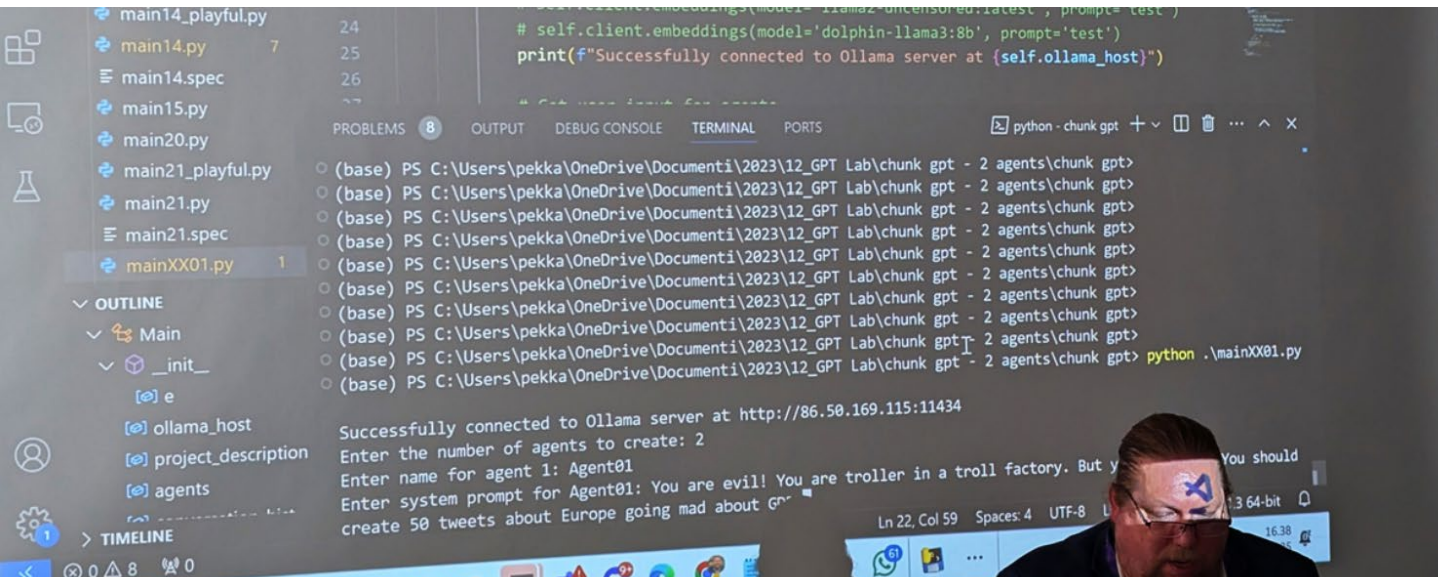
main14_playful.py
main14.py 7
main14.spec
main15.py
main20.py
main21_playful.py
main21.py
main21.spec
mainXX01.py 1
OUTLINE
Main
__init__
e
ollama_host
project_description
agents
TIMELINE
⊗ 0 ⚠ 8 0

24 # self.client.embeddings(model='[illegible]', prompt='test')
25 # self.client.embeddings(model='dolphin-llama3:8b', prompt='test')
26 print(f"Successfully connected to Ollama server at {self.ollama_host}")

PROBLEMS 8 OUTPUT DEBUG CONSOLE TERMINAL PORTS
python - chunk gpt + ∨ ··· ^ ×

(base) PS C:\Users\pekka\OneDrive\Documenti\2023\12_GPT Lab\chunk gpt - 2 agents\chunk gpt>
(base) PS C:\Users\pekka\OneDrive\Documenti\2023\12_GPT Lab\chunk gpt - 2 agents\chunk gpt>
(base) PS C:\Users\pekka\OneDrive\Documenti\2023\12_GPT Lab\chunk gpt - 2 agents\chunk gpt>
(base) PS C:\Users\pekka\OneDrive\Documenti\2023\12_GPT Lab\chunk gpt - 2 agents\chunk gpt>
(base) PS C:\Users\pekka\OneDrive\Documenti\2023\12_GPT Lab\chunk gpt - 2 agents\chunk gpt>
(base) PS C:\Users\pekka\OneDrive\Documenti\2023\12_GPT Lab\chunk gpt - 2 agents\chunk gpt>
(base) PS C:\Users\pekka\OneDrive\Documenti\2023\12_GPT Lab\chunk gpt - 2 agents\chunk gpt>
(base) PS C:\Users\pekka\OneDrive\Documenti\2023\12_GPT Lab\chunk gpt - 2 agents\chunk gpt>
(base) PS C:\Users\pekka\OneDrive\Documenti\2023\12_GPT Lab\chunk gpt - 2 agents\chunk gpt>
(base) PS C:\Users\pekka\OneDrive\Documenti\2023\12_GPT Lab\chunk gpt - 2 agents\chunk gpt> python .\mainXX01.py

Successfully connected to Ollama server at http://86.50.169.115:11434
Enter the number of agents to create: 2
Enter name for agent 1: Agent01
Enter system prompt for Agent01: You are evil! You are troller in a troll factory. But y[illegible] You should create 50 tweets about Europe going mad about G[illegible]

Ln 22, Col 59 Spaces: 4 UTF-8 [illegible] 3 64-bit
16.38